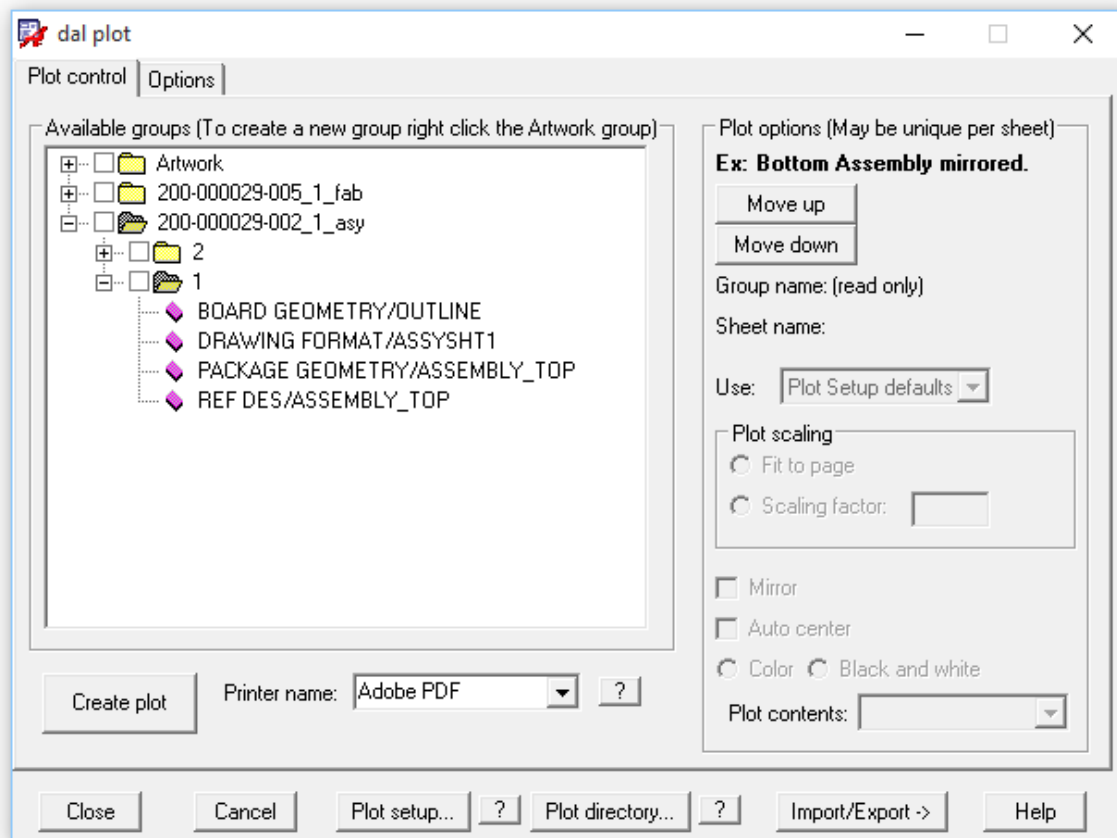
dal plot

Plot control | Options

Available groups (To create a new group right click the Artwork group)

Artwork
200-000029-005_1_fab
200-000029-002_1_asy
2
1
BOARD GEOMETRY/OUTLINE
DRAWING FORMAT/ASSYSHT1
PACKAGE GEOMETRY/ASSEMBLY_TOP
REF DES/ASSEMBLY_TOP

Plot options (May be unique per sheet)
Ex: Bottom Assembly mirrored.
Move up
Move down
Group name: (read only)
Sheet name:
Use: Plot Setup defaults
Plot scaling
Fit to page
Scaling factor:
Mirror
Auto center
Color Black and white
Plot contents:

Create plot
Printer name: Adobe PDF ?

Close Cancel Plot setup... ? Plot directory... ? Import/Export -> Help